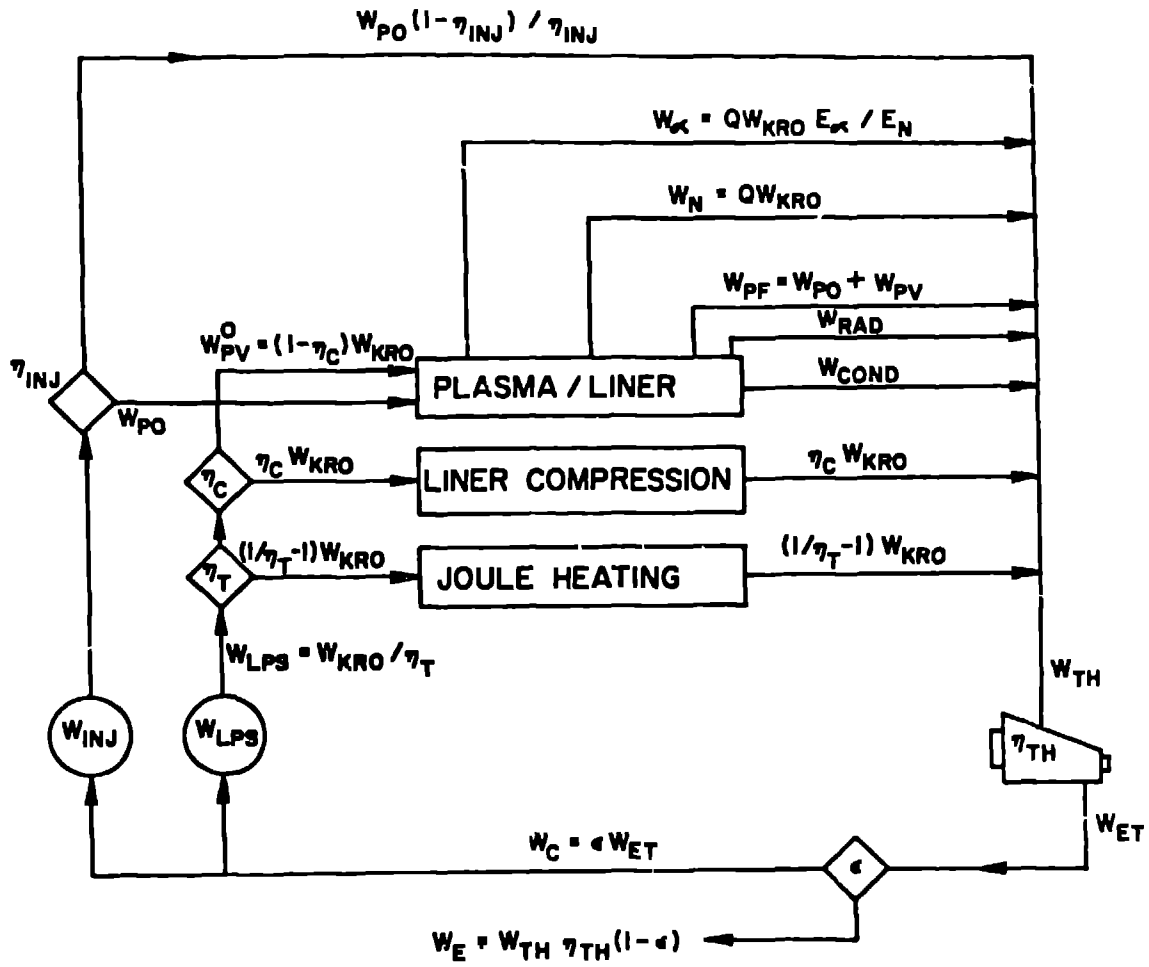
$W_{PO}(1-\eta_{INJ})/\eta_{INJ}$

$W_{\alpha} = QW_{KRO} E_{\alpha} / E_N$

$W_N = QW_{KRO}$

$W_{PF} = W_{PO} + W_{PV}$

$W_{RAD}$

$W^{O}_{PV} = (1-\eta_C)W_{KRO}$

$W_{COND}$

$\eta_{INJ}$

$W_{PO}$

PLASMA / LINER

$\eta_C$

$\eta_C W_{KRO}$

LINER COMPRESSION

$\eta_C W_{KRO}$

$\eta_T$

$(1/\eta_T - 1)W_{KRO}$

JOULE HEATING

$(1/\eta_T - 1) W_{KRO}$

$W_{LPS} = W_{KRO}/\eta_T$

$W_{TH}$

$W_{INJ}$

$W_{LPS}$

$\eta_{TH}$

$W_{ET}$

$W_C = \epsilon W_{ET}$

$\epsilon$

$W_E = W_{TH}\ \eta_{TH}(1-\epsilon)$